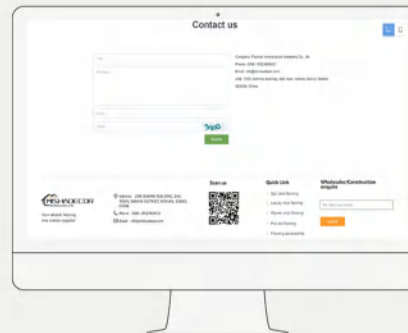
Contact us

Company: Foshan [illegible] Co., ltd

Phone: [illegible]

Email: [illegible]

Add: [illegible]

Submit

MISHADE.COM

Your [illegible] flooring one stop supplier

Address: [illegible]

Phone: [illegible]

Email: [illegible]

Scan us

Quick Link

Spc click flooring

Luxury vinyl flooring

Glue-down vinyl flooring

Pvc roll flooring

Flooring accessories

Wholesale/Construction enquire

Submit